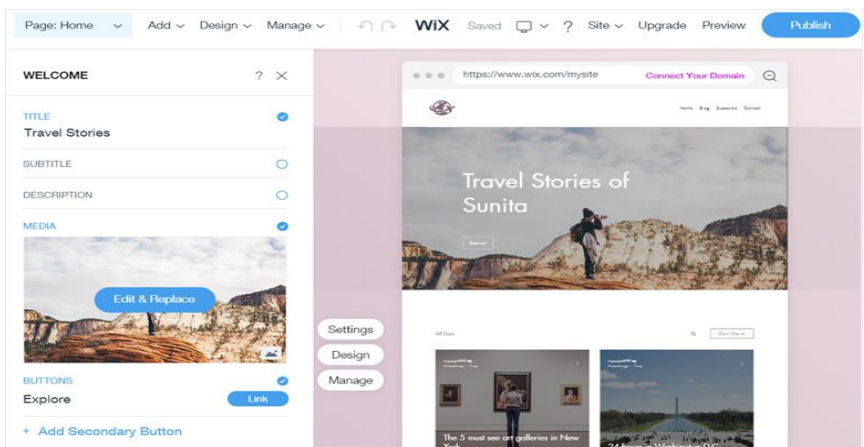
Page: Home Add Design Manage WiX Saved ? Site Upgrade Preview Publish

WELCOME ? ×

TITLE
Travel Stories

SUBTITLE

DESCRIPTION

MEDIA

Edit & Replace

BUTTONS
Explore Link

+ Add Secondary Button

https://www.wix.com/mysite Connect Your Domain

Home Blog Subscribe Contact

Travel Stories of Sunita

Explore

Settings
Design
Manage

All Posts

The 5 must see art galleries in New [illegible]

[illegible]